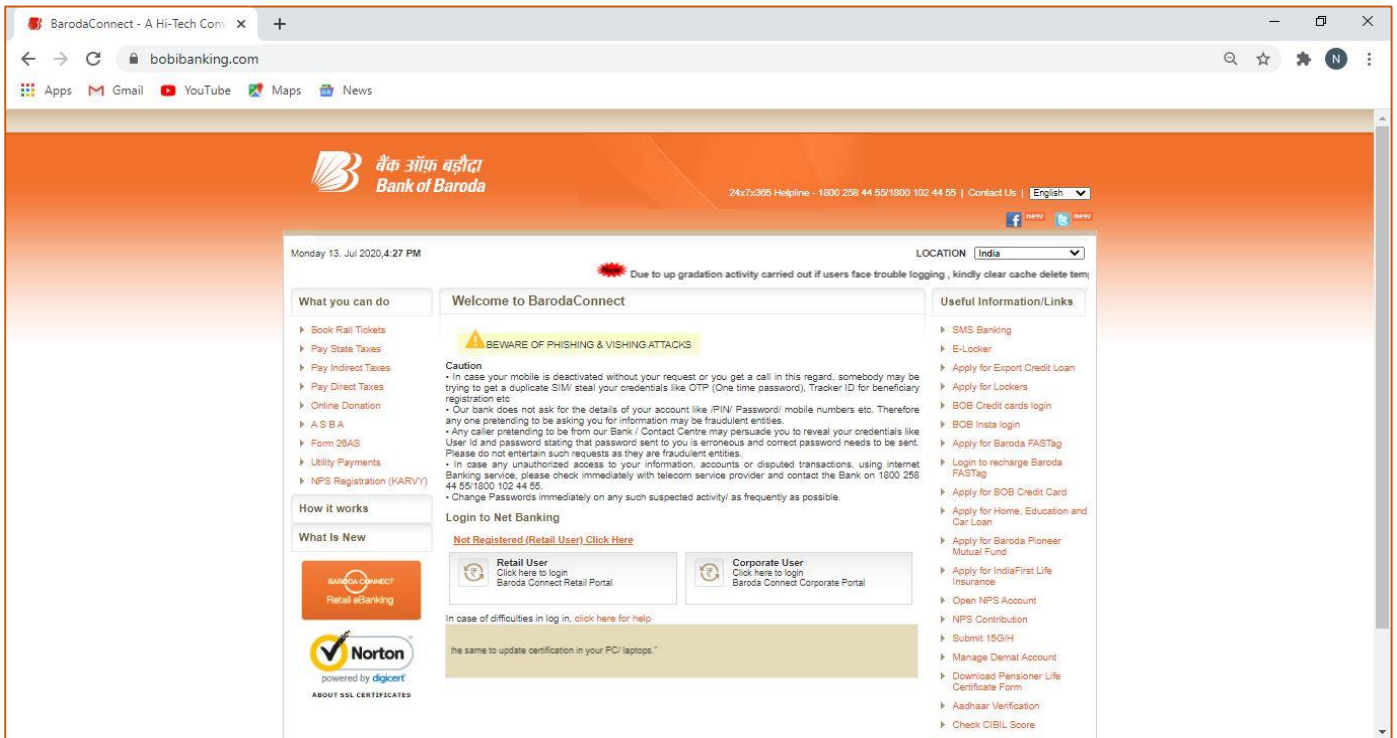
BarodaConnect - A Hi-Tech Conv ×

bobibanking.com

Apps Gmail YouTube Maps News

बैंक ऑफ़ बड़ौदा
Bank of Baroda

24x7x365 Helpline - 1800 258 44 55/1800 102 44 55 | Contact Us | English

new new

Monday 13. Jul 2020,4:27 PM

LOCATION India

New Due to up gradation activity carried out if users face trouble logging , kindly clear cache delete tem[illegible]

What you can do

Book Rail Tickets
Pay State Taxes
Pay Indirect Taxes
Pay Direct Taxes
Online Donation
A S B A
Form 26AS
Utility Payments
NPS Registration (KARVY)

How it works

What Is New

BARODA CONNECT
Retail eBanking

Norton
powered by digicert
ABOUT SSL CERTIFICATES

Welcome to BarodaConnect

BEWARE OF PHISHING & VISHING ATTACKS

Caution
• In case your mobile is deactivated without your request or you get a call in this regard, somebody may be trying to get a duplicate SIM/ steal your credentials like OTP (One time password), Tracker ID for beneficiary registration etc
• Our bank does not ask for the details of your account like /PIN/ Password/ mobile numbers etc. Therefore any one pretending to be asking you for information may be fraudulent entities.
• Any caller pretending to be from our Bank / Contact Centre may persuade you to reveal your credentials like User Id and password stating that password sent to you is erroneous and correct password needs to be sent. Please do not entertain such requests as they are fraudulent entities.
• In case any unauthorized access to your information, accounts or disputed transactions, using internet Banking service, please check immediately with telecom service provider and contact the Bank on 1800 258 44 55/1800 102 44 55.
• Change Passwords immediately on any such suspected activity/ as frequently as possible.

Login to Net Banking

Not Registered (Retail User) Click Here

Retail User
Click here to login
Baroda Connect Retail Portal

Corporate User
Click here to login
Baroda Connect Corporate Portal

In case of difficulties in log in, click here for help

the same to update certification in your PC/ laptops."

Useful Information/Links

SMS Banking
E-Locker
Apply for Export Credit Loan
Apply for Lockers
BOB Credit cards login
BOB Insta login
Apply for Baroda FASTag
Login to recharge Baroda FASTag
Apply for BOB Credit Card
Apply for Home, Education and Car Loan
Apply for Baroda Pioneer Mutual Fund
Apply for IndiaFirst Life Insurance
Open NPS Account
NPS Contribution
Submit 15G/H
Manage Demat Account
Download Pensioner Life Certificate Form
Aadhaar Verification
Check CIBIL Score